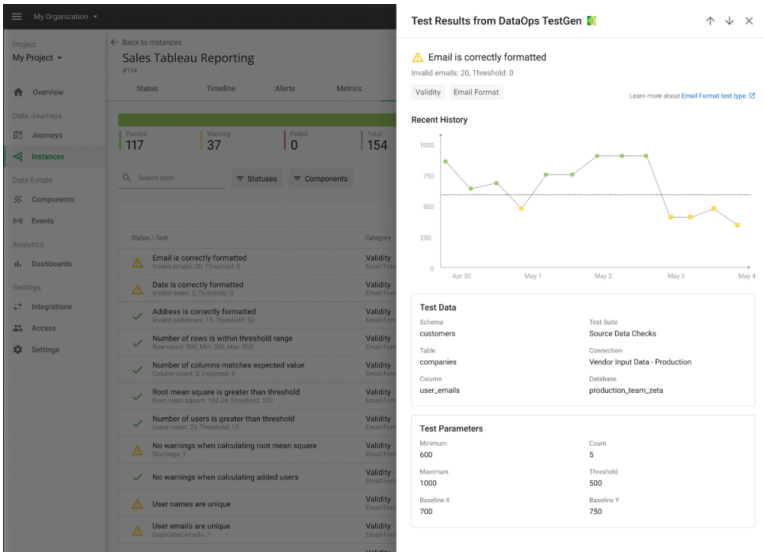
My Organization

Project
My Project

Overview

Data Journeys
Journeys
Instances

Data Estate
Components
Events

Analytics
Dashboards

Settings
Integrations
Access
Settings

← Back to Instances
Sales Tableau Reporting
#114

Status Timeline Alerts Metrics

Passed 117
Warning 37
Failed 0
Total 154

Search tests
Statuses
Components

Status / Test
Category

Email is correctly formatted
Invalid emails: 20, Threshold: 0
Validity

Date is correctly formatted
Invalid dates: 5, Threshold: 0
Validity

Address is correctly formatted
Invalid addresses: 15, Threshold: 50
Validity

Number of rows is within threshold range
Row count: 500, Min: 300, Max: 600
Validity

Number of columns matches expected value
Column count: 8, Expected: 8
Validity

Root mean square is greater than threshold
Root mean square: 103.24, Threshold: 100
Validity

Number of users is greater than threshold
Users count: 20, Threshold: 15
Validity

No warnings when calculating root mean square
Warnings: 1
Validity

No warnings when calculating added users
Validity

User names are unique
Validity

User emails are unique
Duplicated emails: 7
Validity

Test Results from DataOps TestGen

Email is correctly formatted
Invalid emails: 20, Threshold: 0

Validity Email Format

Learn more about Email Format test type.

Recent History

1000
750
500
250
0
Apr 30 May 1 May 2 May 3 May 4

Test Data
Schema
customers
Test Suite
Source Data Checks
Table
companies
Connection
Vendor Input Data - Production
Column
user_emails
Database
production_team_zeta

Test Parameters
Minimum
600
Count
5
Maximum
1000
Threshold
500
Baseline X
700
Baseline Y
750